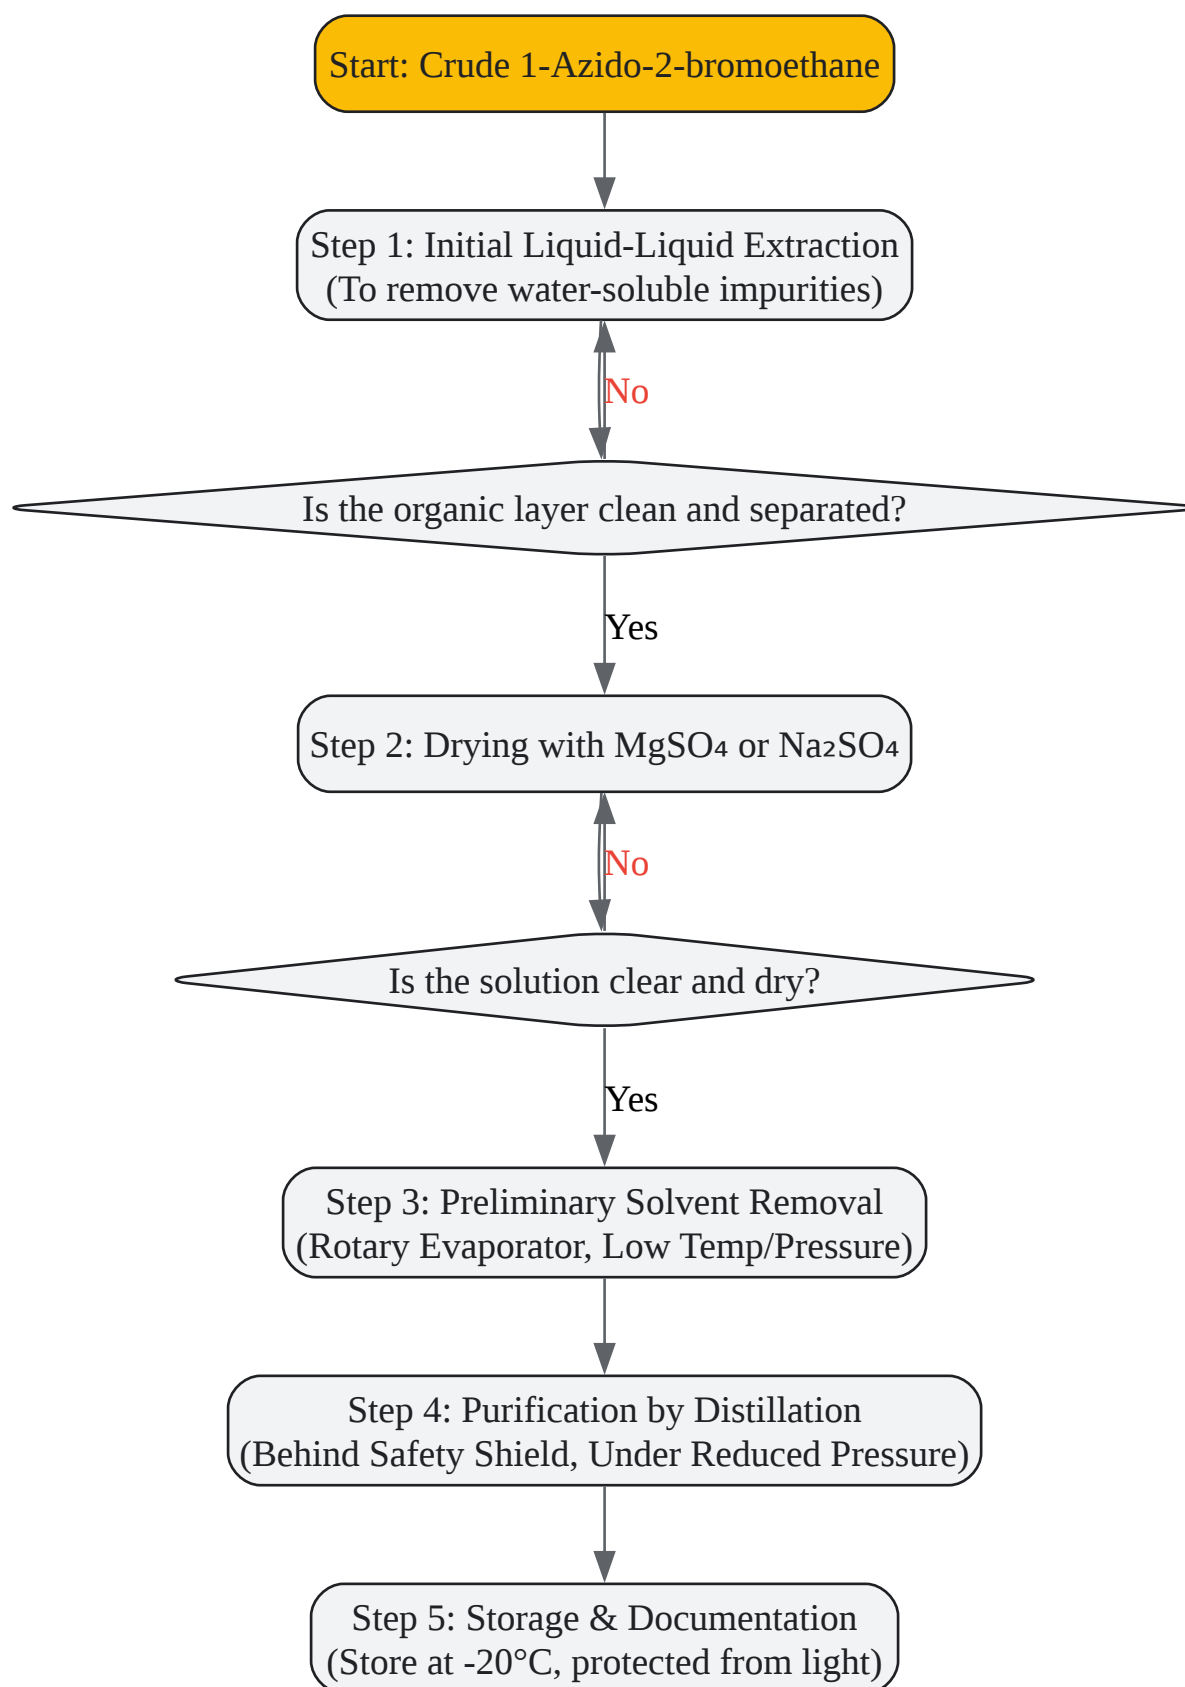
Start: Crude 1-Azido-2-bromoethane

Step 1: Initial Liquid-Liquid Extraction
(To remove water-soluble impurities)

No

Is the organic layer clean and separated?

Yes

Step 2: Drying with $MgSO_4$ or $Na_2SO_4$

No

Is the solution clear and dry?

Yes

Step 3: Preliminary Solvent Removal
(Rotary Evaporator, Low Temp/Pressure)

Step 4: Purification by Distillation
(Behind Safety Shield, Under Reduced Pressure)

Step 5: Storage & Documentation
(Store at -20°C, protected from light)